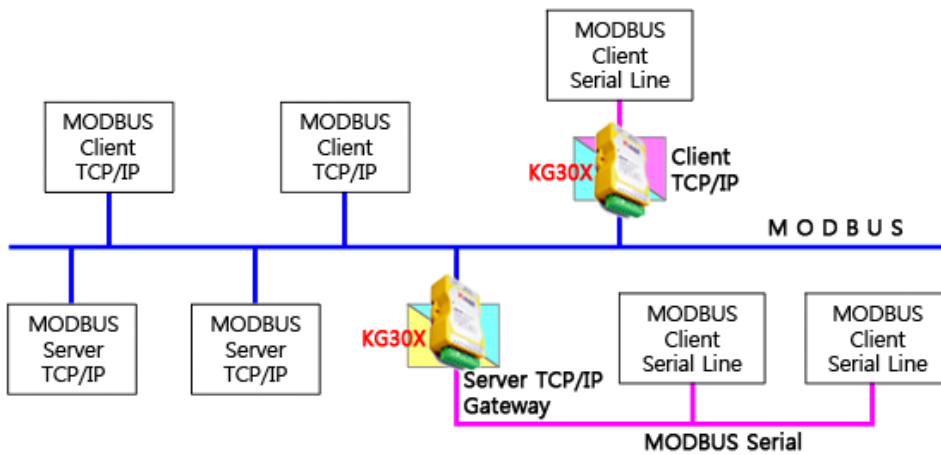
MODBUS
Client
Serial Line

MODBUS
Client
TCP/IP

MODBUS
Client
TCP/IP

KG30X

Client
TCP/IP

M O D B U S

MODBUS
Server
TCP/IP

MODBUS
Server
TCP/IP

KG30X

Server TCP/IP
Gateway

MODBUS
Client
Serial Line

MODBUS
Client
Serial Line

MODBUS Serial